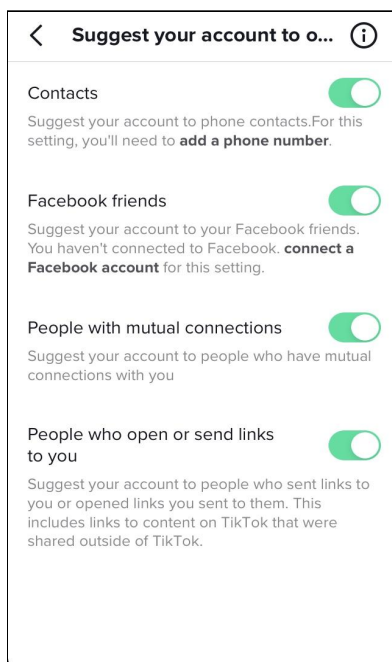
Suggest your account to o...

Contacts

Suggest your account to phone contacts.For this setting, you'll need to **add a phone number**.

Facebook friends

Suggest your account to your Facebook friends. You haven't connected to Facebook. **connect a Facebook account** for this setting.

People with mutual connections

Suggest your account to people who have mutual connections with you

People who open or send links to you

Suggest your account to people who sent links to you or opened links you sent to them. This includes links to content on TikTok that were shared outside of TikTok.